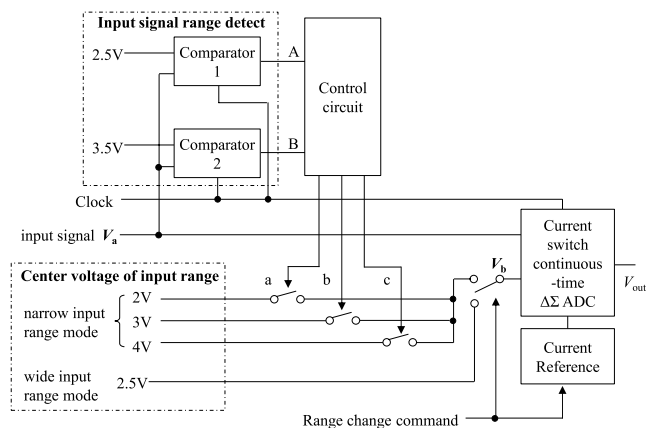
Input signal range detect

2.5V

Comparator 1

A

3.5V

Comparator 2

B

Control circuit

Clock

input signal $V_a$

Current switch continuous-time $\Delta\Sigma$ ADC

$V_{out}$

Center voltage of input range

a

b

c

$V_b$

narrow input range mode

2V

3V

4V

wide input range mode

2.5V

Current Reference

Range change command